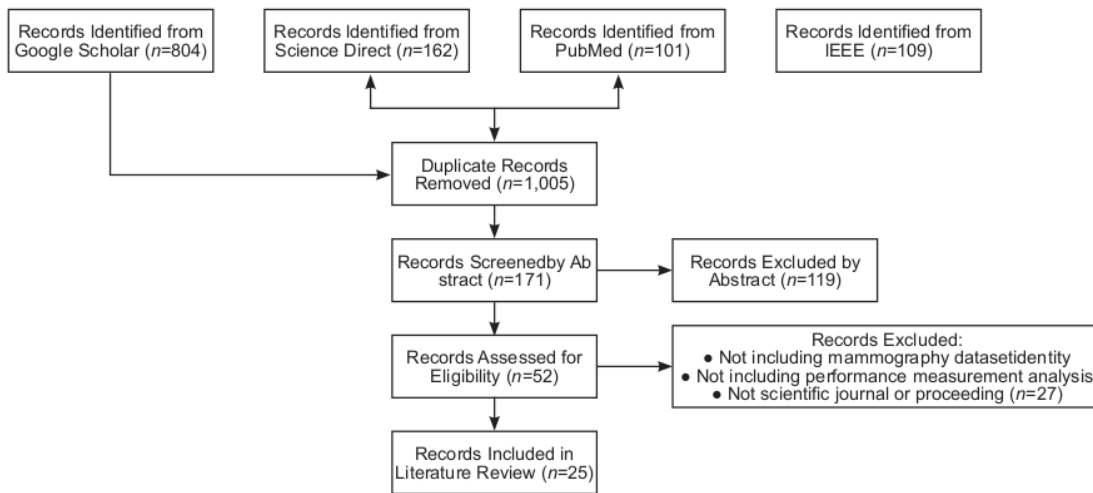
Records Identified from Google Scholar ($n$=804)

Records Identified from Science Direct ($n$=162)

Records Identified from PubMed ($n$=101)

Records Identified from IEEE ($n$=109)

Duplicate Records Removed ($n$=1,005)

Records Screenedby Ab stract ($n$=171)

Records Excluded by Abstract ($n$=119)

Records Assessed for Eligibility ($n$=52)

Records Excluded:
• Not including mammography datasetidentity
• Not including performance measurement analysis
• Not scientific journal or proceeding ($n$=27)

Records Included in Literature Review ($n$=25)